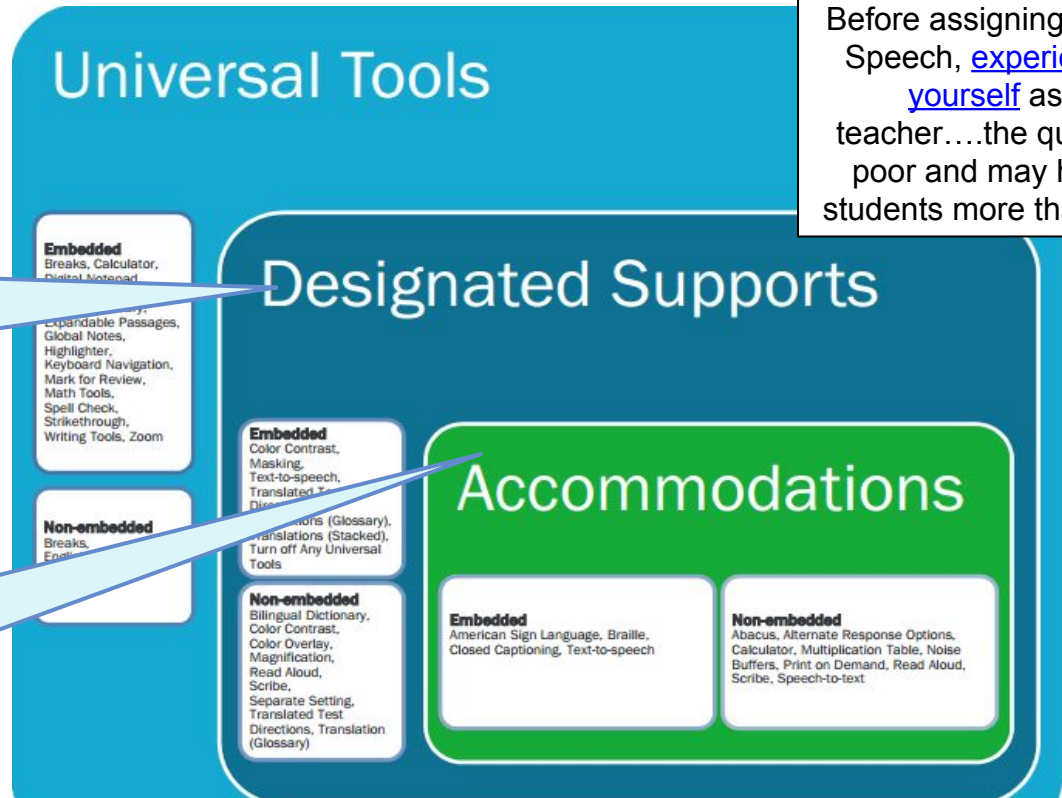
Universal Tools

Embedded
Breaks, Calculator, Digital Notepad, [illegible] Expandable Passages, Global Notes, Highlighter, Keyboard Navigation, Mark for Review, Math Tools, Spell Check, Strikethrough, Writing Tools, Zoom

Non-embedded
Breaks, Engli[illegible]

Designated Supports

Embedded
Color Contrast, Masking, Text-to-speech, Translated T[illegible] Dire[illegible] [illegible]ations (Glossary), Translations (Stacked), Turn off Any Universal Tools

Non-embedded
Bilingual Dictionary, Color Contrast, Color Overlay, Magnification, Read Aloud, Scribe, Separate Setting, Translated Test Directions, Translation (Glossary)

Accommodations

Embedded
American Sign Language, Braille, Closed Captioning, Text-to-speech

Non-embedded
Abacus, Alternate Response Options, Calculator, Multiplication Table, Noise Buffers, Print on Demand, Read Aloud, Scribe, Speech-to-text

Before assigning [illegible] Speech, experi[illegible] yourself as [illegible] teacher….the qu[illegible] poor and may h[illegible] students more th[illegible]